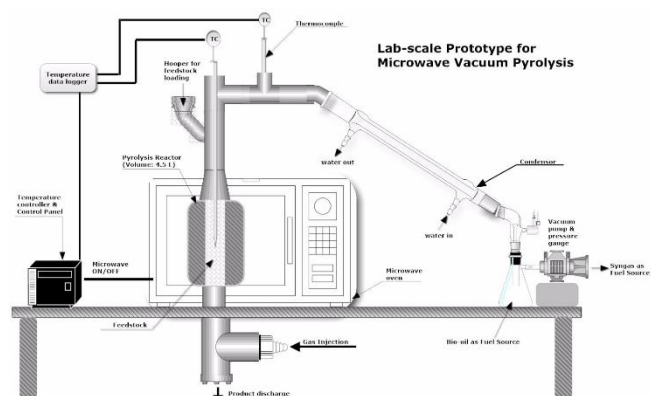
Lab-scale Prototype for Microwave Vacuum Pyrolysis

TC

TC

Thermocouple

Temperature data logger

Hooper for feedstock loading

Pyrolysis Reactor (Volume: 4.5 l)

water out

Condensor

water in

Vacuum pump & pressure gauge

Syngas as Fuel Source

Temperature controller & Control Panel

Microwave ON/OFF

Microwave oven

Feedstock

Gas Injection

Bio-oil as Fuel Source

Product discharge